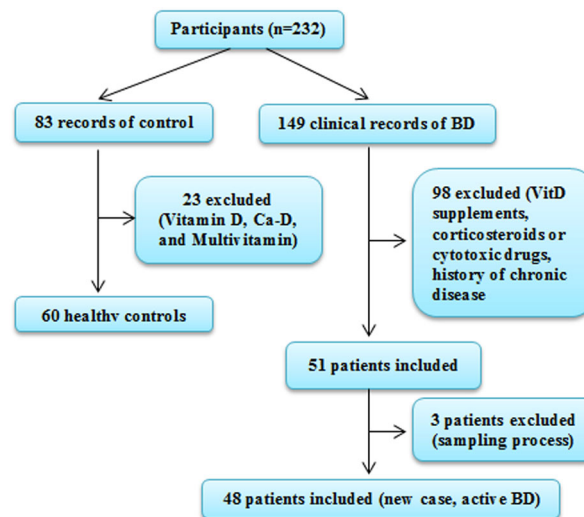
Participants (n=232)

83 records of control

149 clinical records of BD

23 excluded (Vitamin D, Ca-D, and Multivitamin)

98 excluded (VitD supplements, corticosteroids or cytotoxic drugs, history of chronic disease

60 healthy controls

51 patients included

3 patients excluded (sampling process)

48 patients included (new case, active BD)